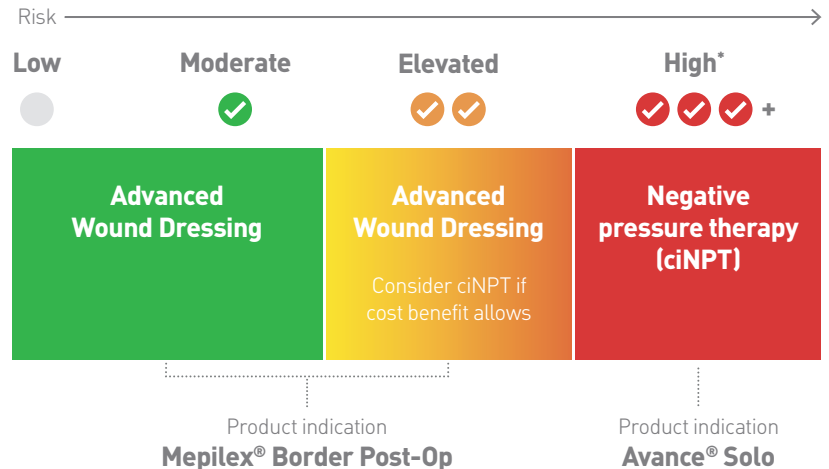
Risk

Low

Moderate

Elevated

High*

+

Advanced Wound Dressing

Advanced Wound Dressing

Consider ciNPT if cost benefit allows

Negative pressure therapy (ciNPT)

Product indication
Mepilex® Border Post-Op

Product indication
Avance® Solo